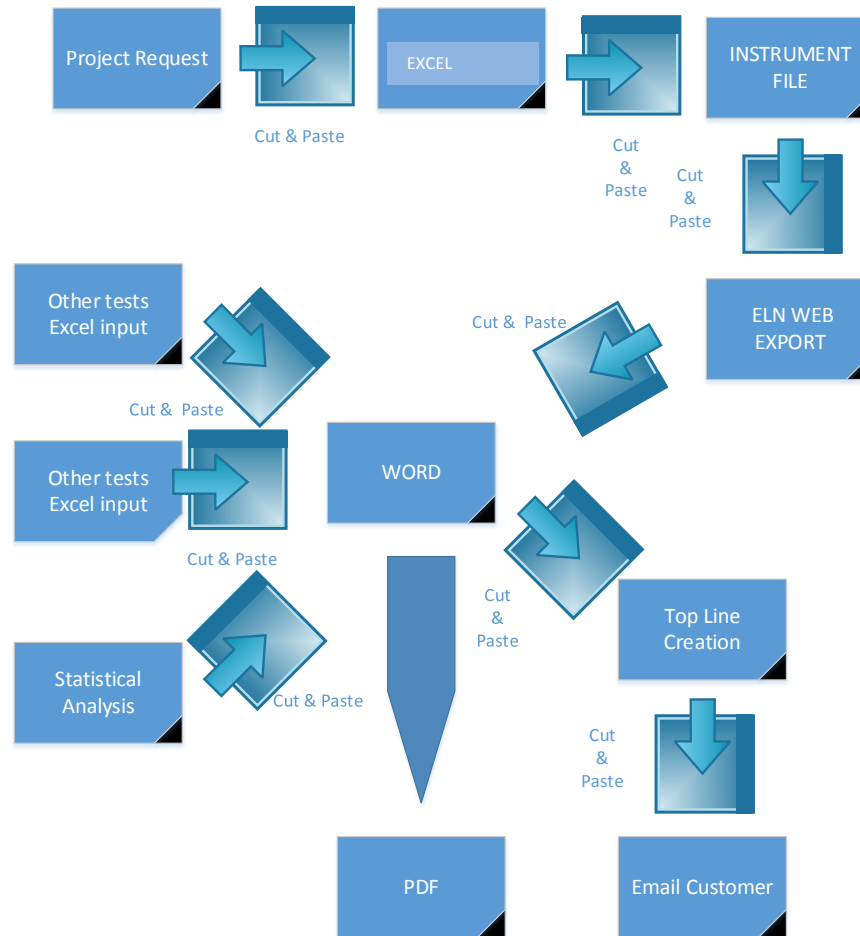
Project Request

Cut & Paste

EXCEL

Cut & Paste

INSTRUMENT FILE

Cut & Paste

Other tests Excel input

Cut & Paste

ELN WEB EXPORT

Cut & Paste

Other tests Excel input

WORD

Cut & Paste

Cut & Paste

Top Line Creation

Statistical Analysis

Cut & Paste

Cut & Paste

PDF

Email Customer